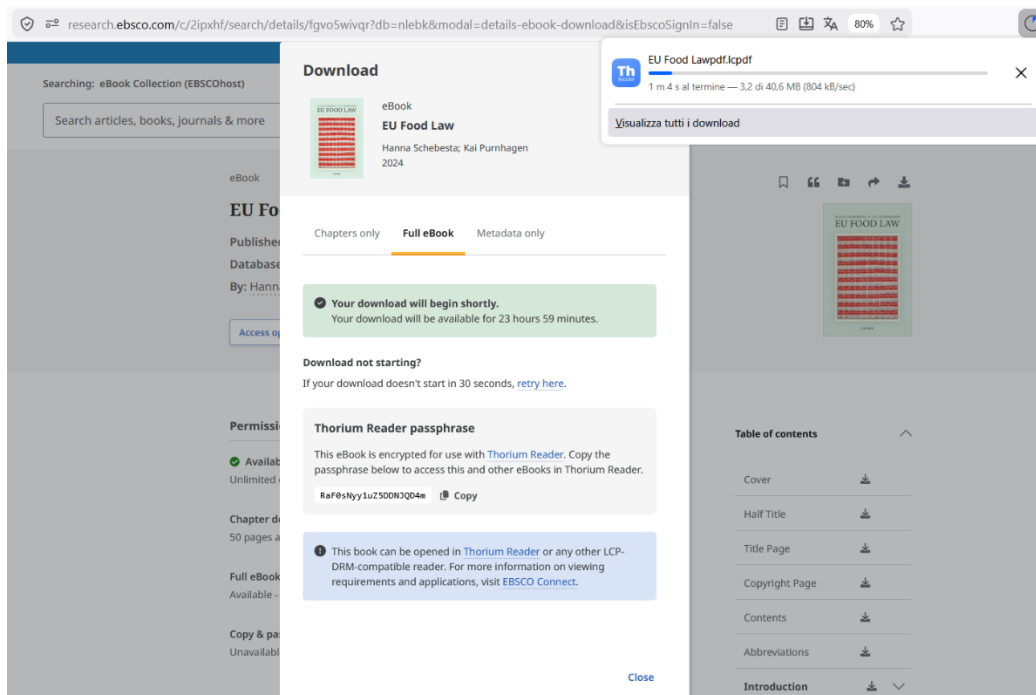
research.ebsco.com/c/2ipxhf/search/details/fgvo5wivqr?db=nlebk&modal=details-ebook-download&isEbscoSignIn=false

80%

Searching: eBook Collection (EBSCOhost)

Search articles, books, journals & more

eBook

EU Fo

Publishe

Database

By: Hanna

Access o

Permissi

Availab

Unlimited

Chapter d

50 pages a

Full eBook

Available -

Copy & pa

Unavailab

Download

eBook
EU Food Law
Hanna Schebesta; Kai Purnhagen
2024

EU FOOD LAW

Chapters only | Full eBook | Metadata only

Your download will begin shortly.
Your download will be available for 23 hours 59 minutes.

Download not starting?
If your download doesn't start in 30 seconds, retry here.

Thorium Reader passphrase

This eBook is encrypted for use with Thorium Reader. Copy the passphrase below to access this and other eBooks in Thorium Reader.

RaF0sNyy1uZ5DDNJQD4m Copy

This book can be opened in Thorium Reader or any other LCP-DRM-compatible reader. For more information on viewing requirements and applications, visit EBSCO Connect.

Close

Th

EU Food Lawpdf.lcpdf
1 m 4 s al termine — 3,2 di 40,6 MB (804 kB/sec)

Visualizza tutti i download

EU FOOD LAW

Table of contents

Cover

Half Title

Title Page

Copyright Page

Contents

Abbreviations

Introduction